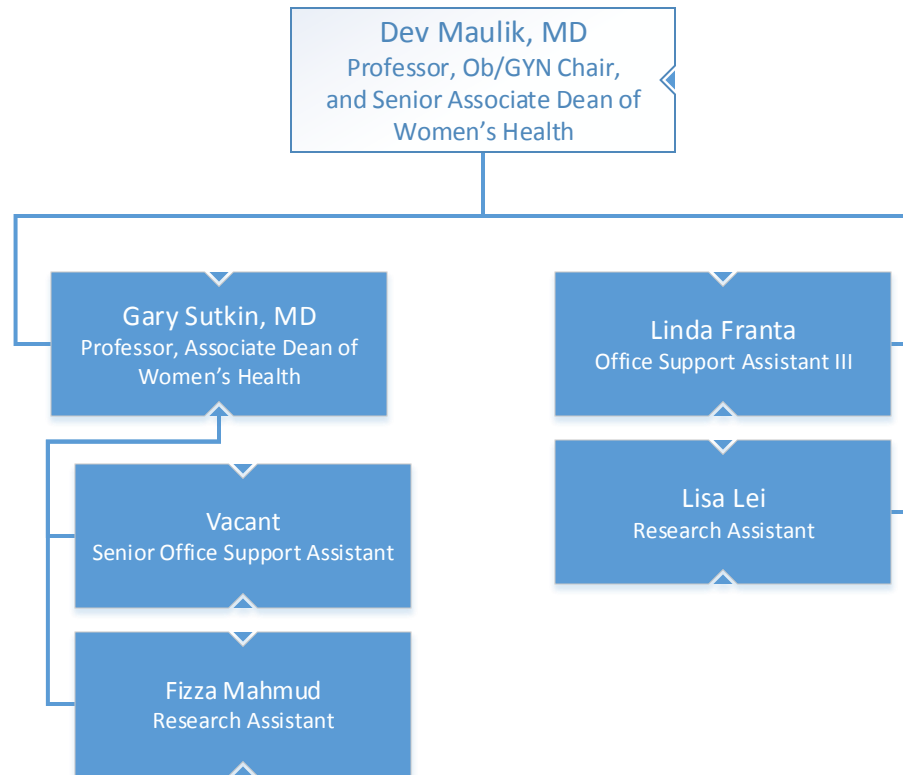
Dev Maulik, MD
Professor, Ob/GYN Chair, and Senior Associate Dean of Women's Health

Gary Sutkin, MD
Professor, Associate Dean of Women's Health

Vacant
Senior Office Support Assistant

Fizza Mahmud
Research Assistant

Linda Franta
Office Support Assistant III

Lisa Lei
Research Assistant